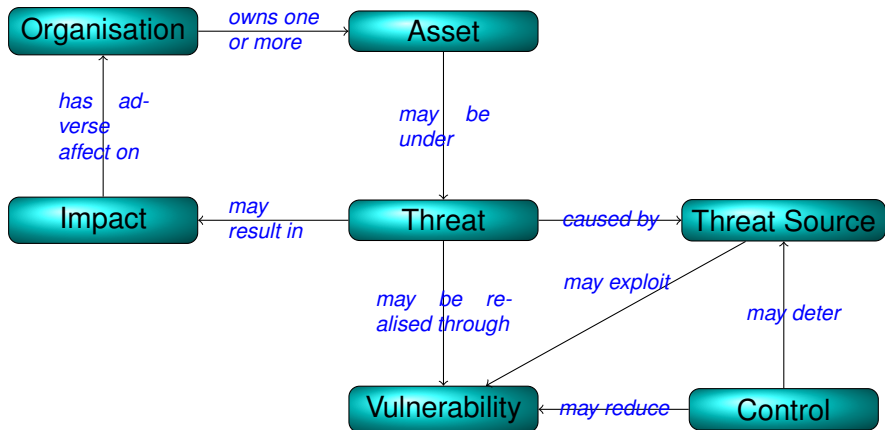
Organisation

owns one or more

Asset

may be under

has adverse affect on

Impact

may result in

Threat

caused by

Threat Source

may exploit

may be realised through

may deter

Vulnerability

may reduce

Control